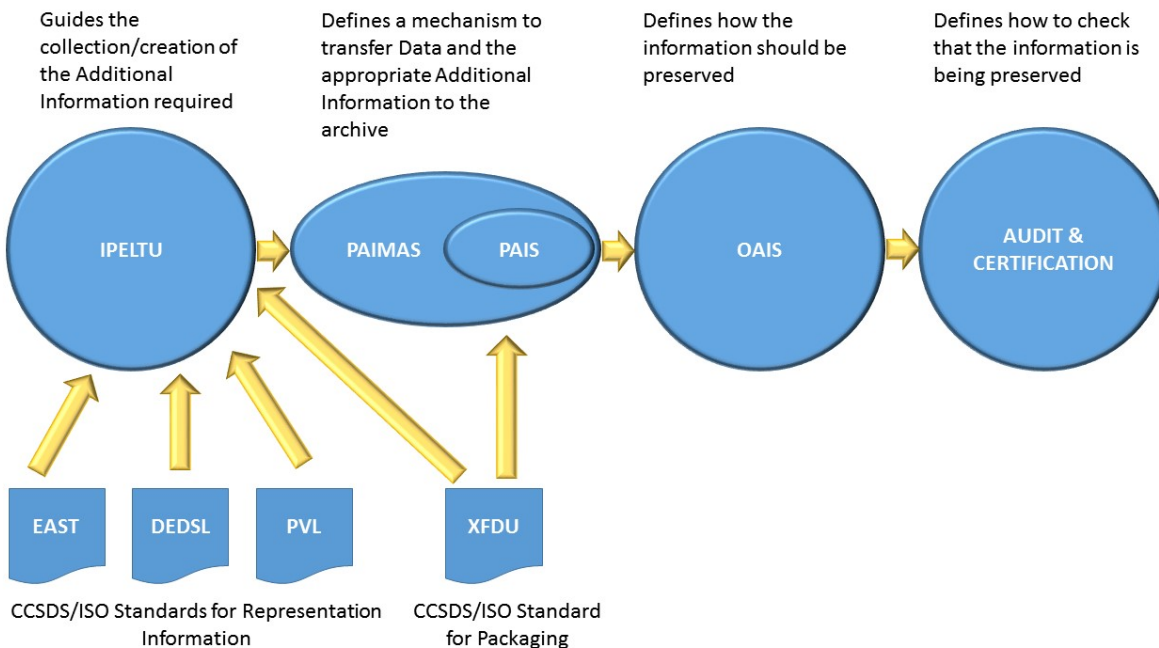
Guides the collection/creation of the Additional Information required

Defines a mechanism to transfer Data and the appropriate Additional Information to the archive

Defines how the information should be preserved

Defines how to check that the information is being preserved

IPELTU

PAIMAS

PAIS

OAIS

AUDIT & CERTIFICATION

EAST

DEDSL

PVL

XFDU

CCSDS/ISO Standards for Representation Information

CCSDS/ISO Standard for Packaging